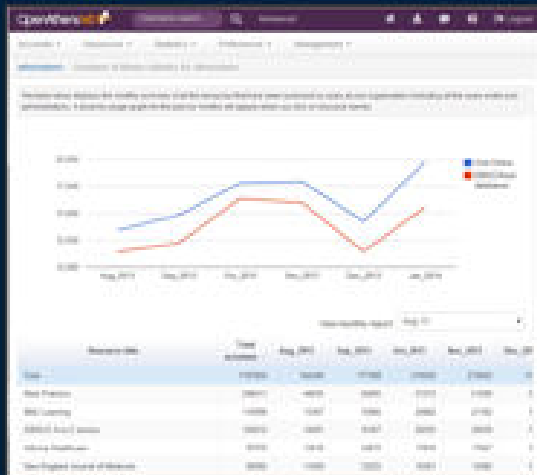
OpenAthens

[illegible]

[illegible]

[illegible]

Aug_2013 Sep_2013 Oct_2013 Nov_2013 Dec_2013 Jan_2014

| Resource title | Total | Aug_2013 | Sep_2013 | Oct_2013 | Nov_2013 | Dec_2013 |
|---|---|---|---|---|---|---|
| Total | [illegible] | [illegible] | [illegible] | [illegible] | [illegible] | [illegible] |
| Best Practice | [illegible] | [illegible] | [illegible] | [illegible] | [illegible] | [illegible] |
| BMJ Learning | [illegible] | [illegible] | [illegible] | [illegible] | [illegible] | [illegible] |
| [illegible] | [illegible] | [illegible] | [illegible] | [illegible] | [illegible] | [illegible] |
| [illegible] | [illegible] | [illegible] | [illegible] | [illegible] | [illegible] | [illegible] |
| New England Journal of Medicine | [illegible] | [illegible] | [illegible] | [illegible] | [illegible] | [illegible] |